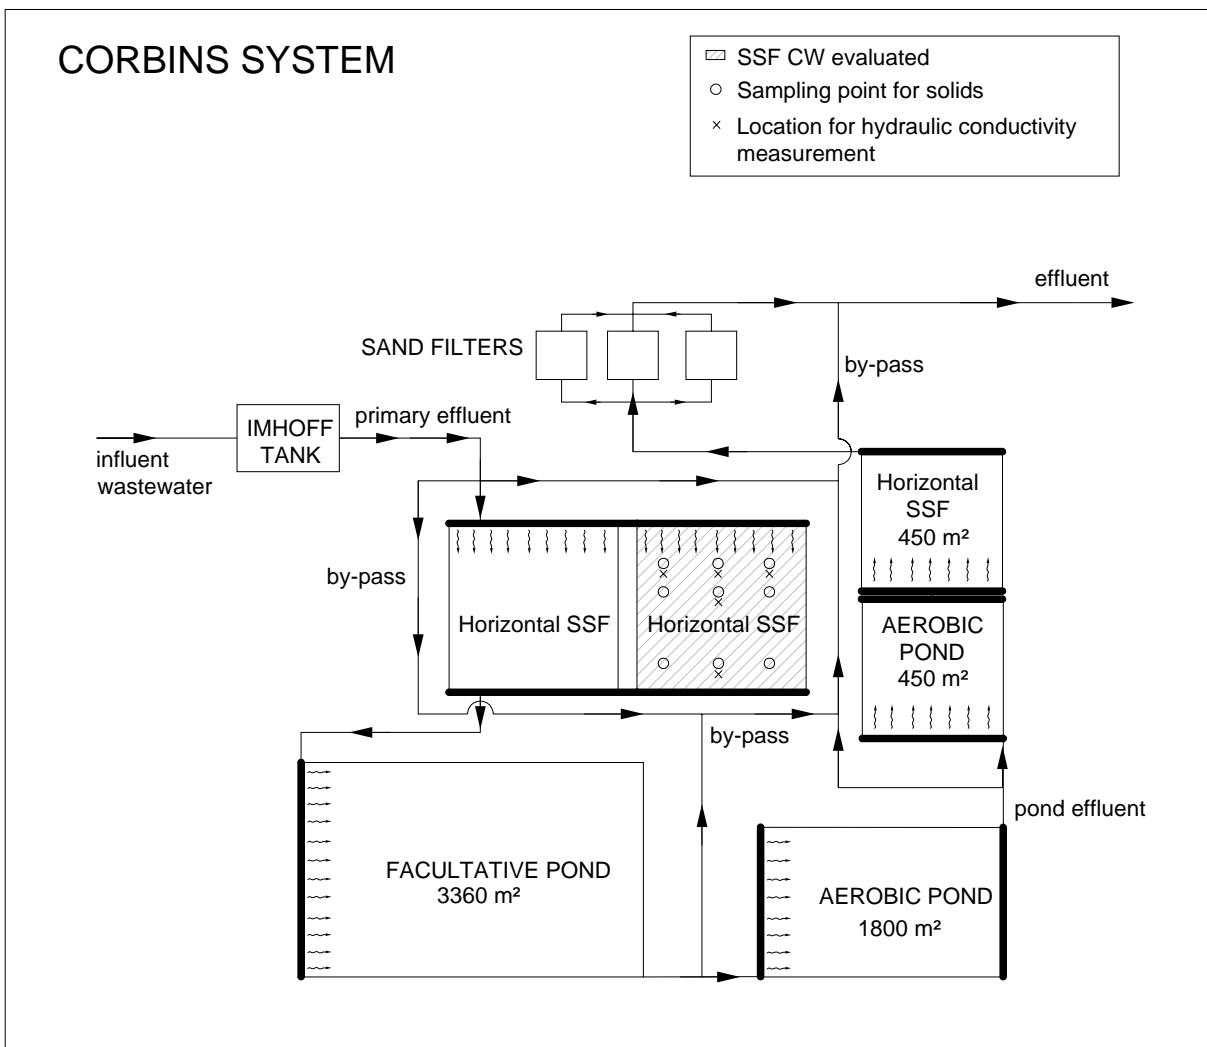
CORBINS SYSTEM

SSF CW evaluated
○ Sampling point for solids
× Location for hydraulic conductivity measurement

effluent

SAND FILTERS

by-pass

IMHOFF TANK

primary effluent

influent wastewater

Horizontal SSF 450 m²

by-pass

Horizontal SSF

Horizontal SSF

AEROBIC POND 450 m²

by-pass

pond effluent

FACULTATIVE POND 3360 m²

AEROBIC POND 1800 m²